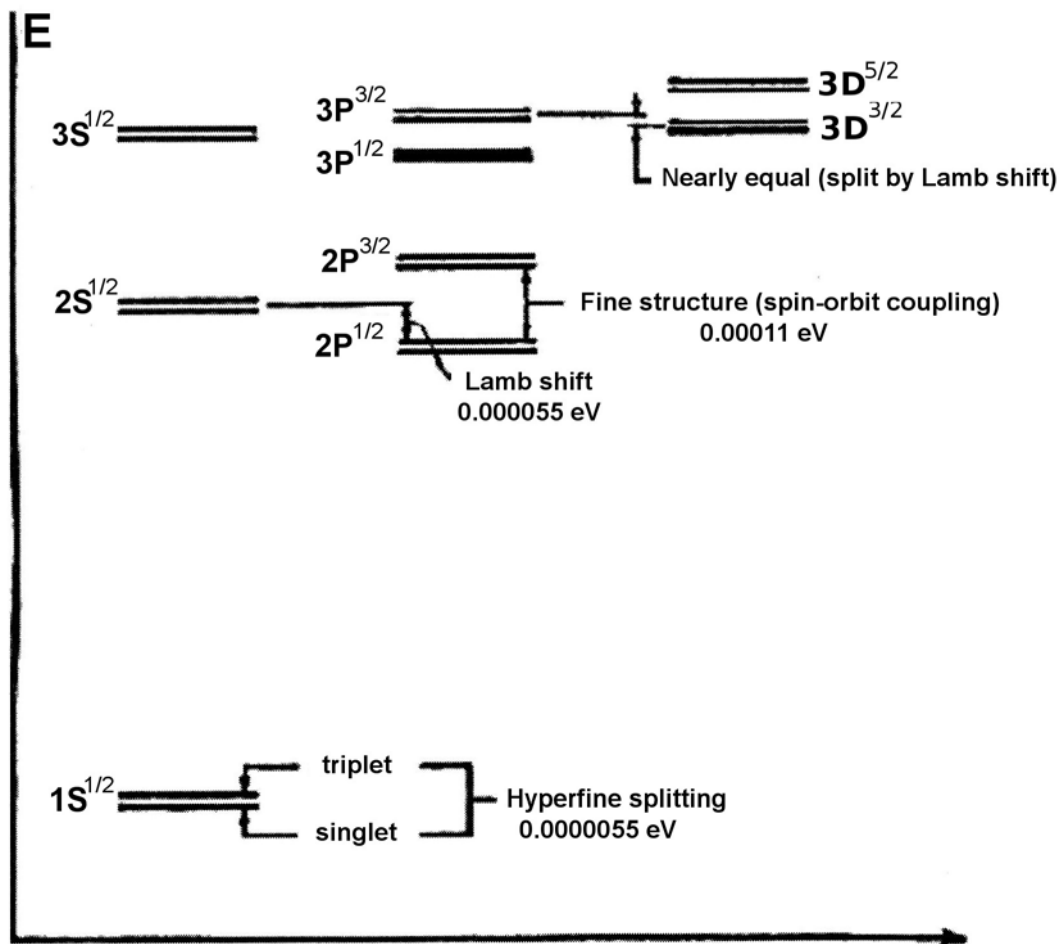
E

$3S^{1/2}$

$3P^{3/2}$

$3P^{1/2}$

$3D^{5/2}$

$3D^{3/2}$

Nearly equal (split by Lamb shift)

$2P^{3/2}$

$2S^{1/2}$

$2P^{1/2}$

Fine structure (spin-orbit coupling)
0.00011 eV

Lamb shift
0.000055 eV

triplet

$1S^{1/2}$

singlet

Hyperfine splitting
0.0000055 eV